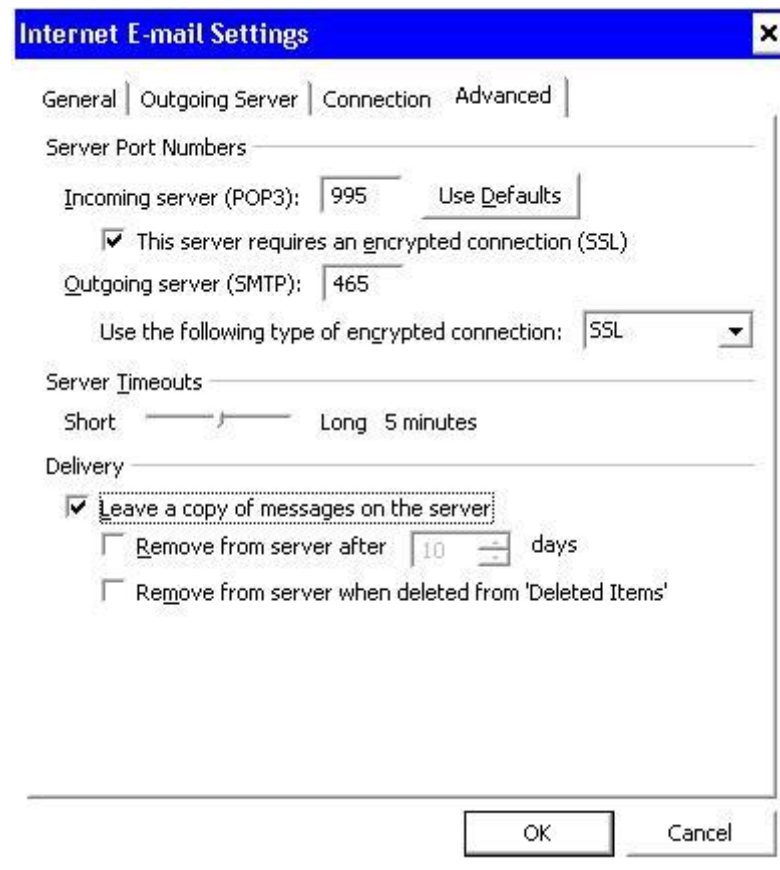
Internet E-mail Settings

×

General | Outgoing Server | Connection | Advanced

Server Port Numbers

Incoming server (POP3): 995 Use Defaults

☑ This server requires an encrypted connection (SSL)

Outgoing server (SMTP): 465

Use the following type of encrypted connection: SSL

Server Timeouts

Short Long 5 minutes

Delivery

☑ Leave a copy of messages on the server

☐ Remove from server after 10 days

☐ Remove from server when deleted from 'Deleted Items'

OK Cancel